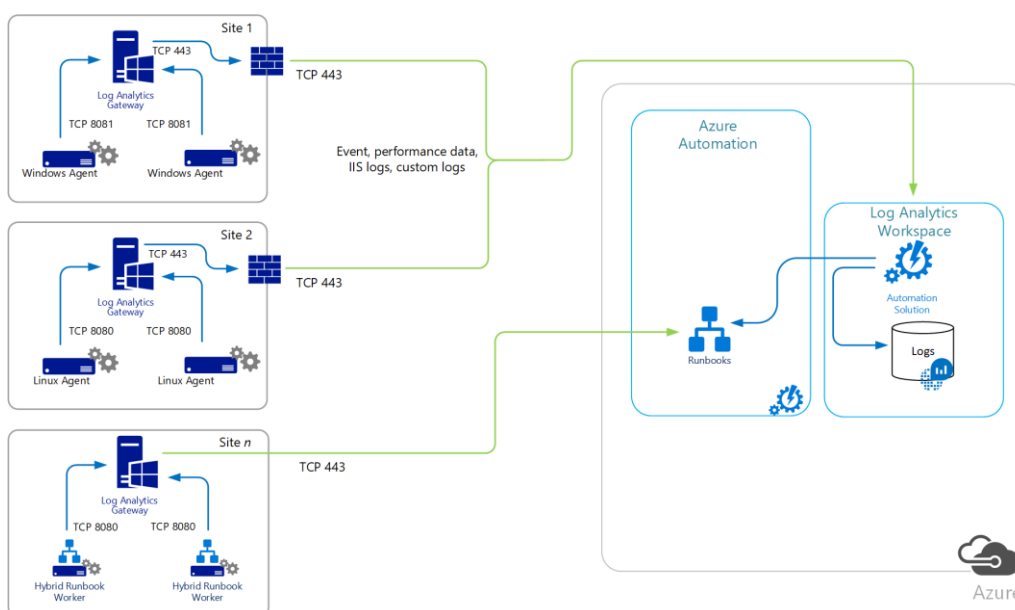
Site 1

TCP 443

Log Analytics Gateway

TCP 443

TCP 8081

TCP 8081

Windows Agent

Windows Agent

Event, performance data, IIS logs, custom logs

Site 2

TCP 443

Log Analytics Gateway

TCP 443

TCP 8080

TCP 8080

Linux Agent

Linux Agent

Site *n*

Log Analytics Gateway

TCP 443

TCP 8080

TCP 8080

Hybrid Runbook Worker

Hybrid Runbook Worker

Azure Automation

Runbooks

Log Analytics Workspace

Automation Solution

Logs

Azure